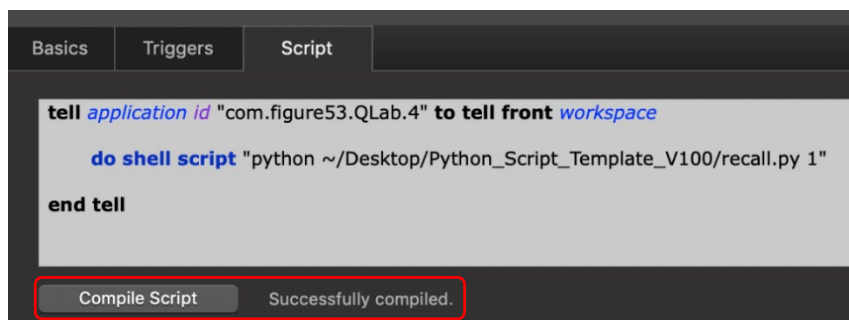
Basics Triggers Script

tell application id "com.figure53.QLab.4" to tell front workspace

do shell script "python ~/Desktop/Python_Script_Template_V100/recall.py 1"

end tell

Compile Script Successfully compiled.